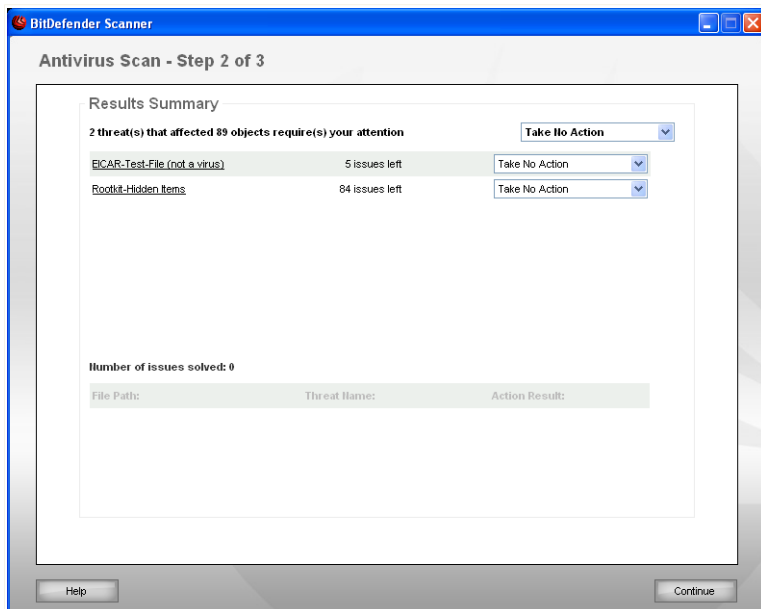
BitDefender Scanner

Antivirus Scan - Step 2 of 3

Results Summary

2 threat(s) that affected 89 objects require(s) your attention

Take No Action

| | | |
|---|---|---|
| EICAR-Test-File (not a virus) | 5 issues left | Take No Action |
| Rootkit-Hidden Items | 84 issues left | Take No Action |

Number of issues solved: 0

| File Path: | Threat Name: | Action Result: |
|---|---|---|

Help

Continue